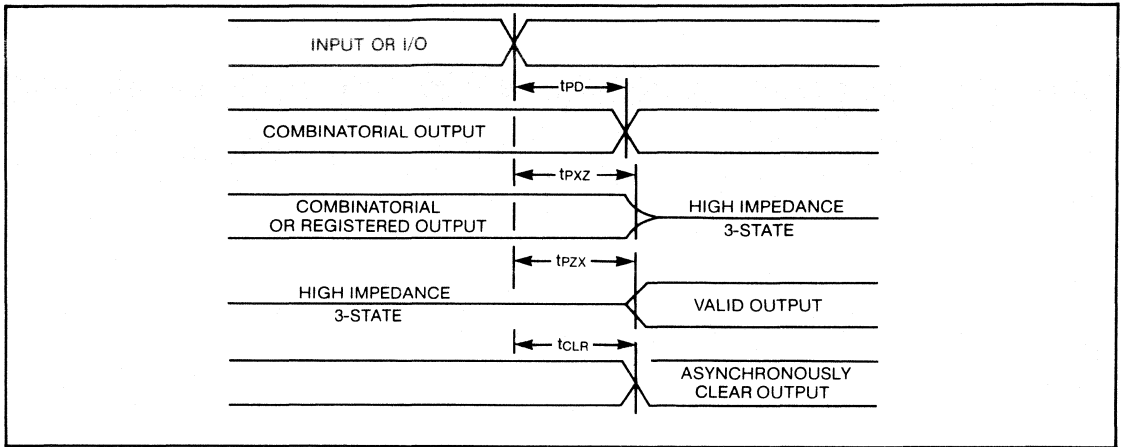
INPUT OR I/O

$t_{PD}$

COMBINATORIAL OUTPUT

$t_{PXZ}$

COMBINATORIAL OR REGISTERED OUTPUT

HIGH IMPEDANCE 3-STATE

$t_{PZX}$

HIGH IMPEDANCE 3-STATE

VALID OUTPUT

$t_{CLR}$

ASYNCHRONOUSLY CLEAR OUTPUT